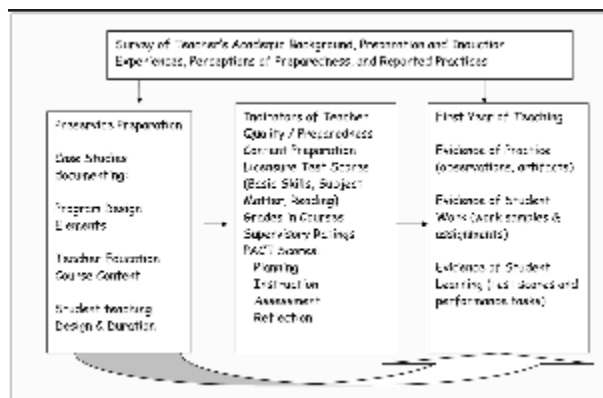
Survey of Teacher's Academic Background, Preparation and Induction Experiences, Perceptions of Preparedness, and Reported Practices

Preservice Preparation

Case Studies documenting:

Program Design Elements

Teacher Education Course Content

Student teaching Design & Duration

Indicators of Teacher Quality / Preparedness
Content Preparation
Licensure Test Scores (Basic Skills, Subject Matter, Reading)
Grades in Courses
Supervisory Ratings
PACT Scores
Planning
Instruction
Assessment
Reflection

First Year of Teaching

Evidence of Practice (observations, artifacts)

Evidence of Student Work (work samples & assignments)

Evidence of Student Learning (test scores and performance tasks)